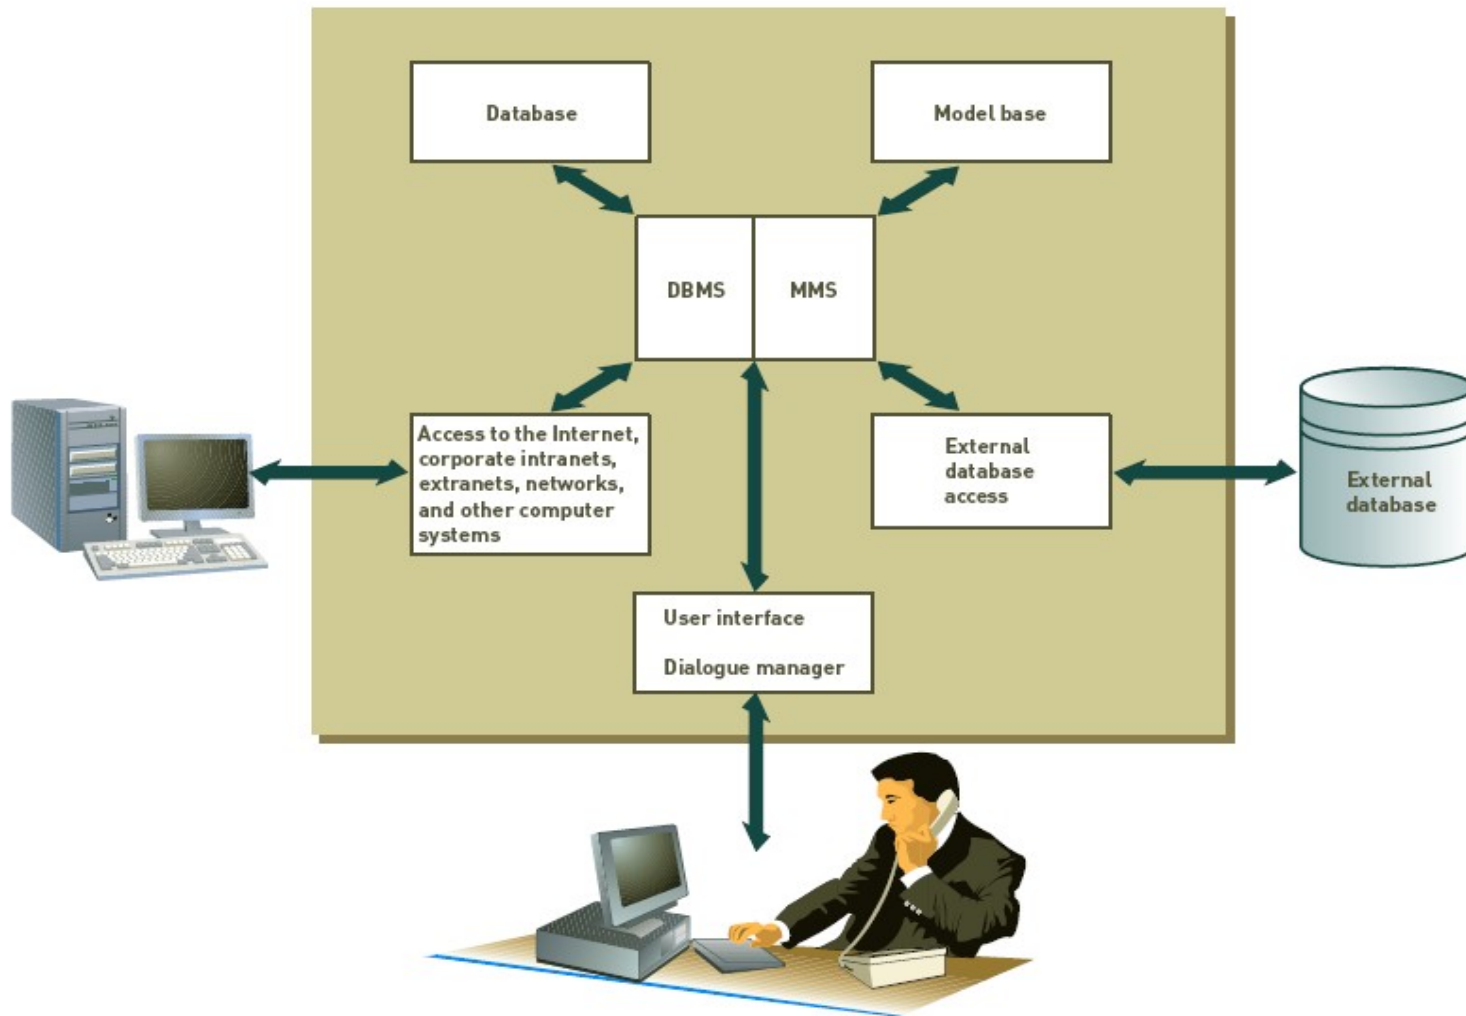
Database

Model base

DBMS

MMS

Access to the Internet, corporate intranets, extranets, networks, and other computer systems

External database access

External database

User interface

Dialogue manager